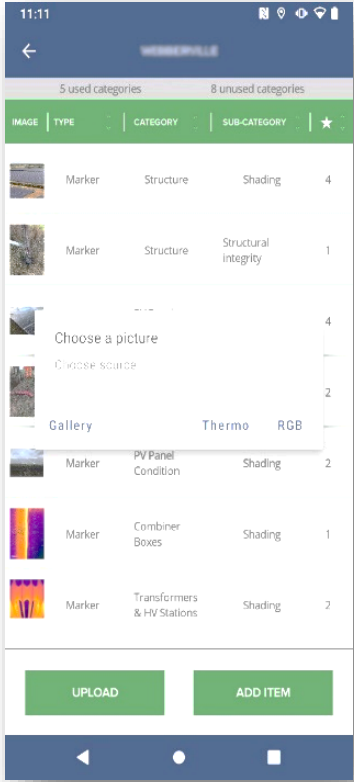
11:11

WEBBERVILLE

5 used categories

8 unused categories

| IMAGE | TYPE | CATEGORY | SUB-CATEGORY | ★ |
|---|---|---|---|---|
| | Marker | Structure | Shading | 4 |
| | Marker | Structure | Structural integrity | 1 |
| | | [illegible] | | 4 |
| | | | | 2 |
| | Marker | PV Panel Condition | Shading | 2 |
| | Marker | Combiner Boxes | Shading | 1 |
| | Marker | Transformers & HV Stations | Shading | 2 |

Choose a picture

Choose source

Gallery

Thermo

RGB

UPLOAD

ADD ITEM